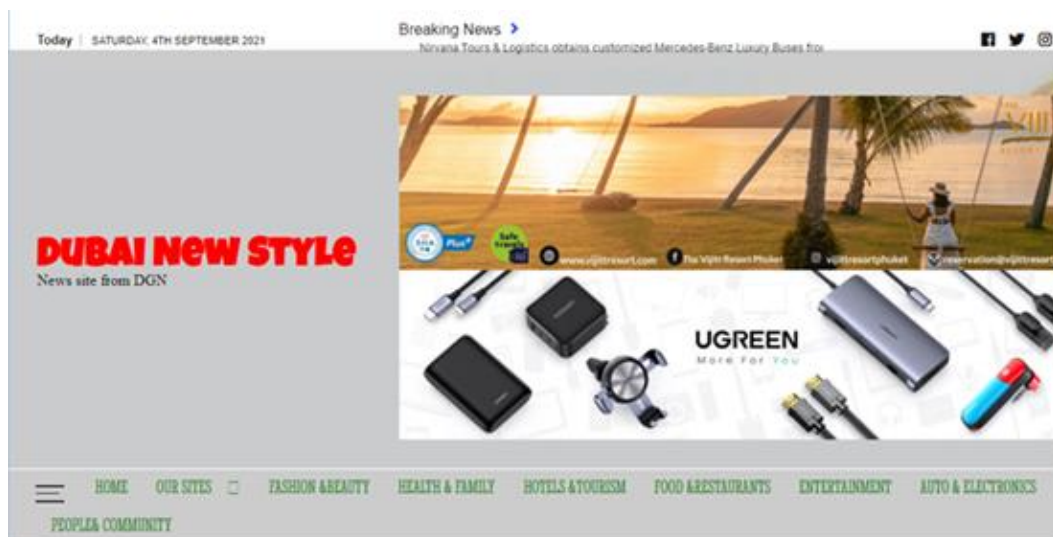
Today | SATURDAY, 4TH SEPTEMBER 2021

Breaking News >
Nirvana Tours & Logistics obtains customized Mercedes-Benz Luxury Buses fro

DUBAI New STYLe
News site from DGN

Plus+
Safe Travels
www.vijitresort.com
The Vijitt Resort Phuket
vijittresortphuket
reservation@vijittresort

UGREEN
More For You

HOME OUR SITES FASHION &BEAUTY HEALTH & FAMILY HOTELS &TOURISM FOOD &RESTAURANTS ENTERTAINMENT AUTO & ELECTRONICS PEOPLE& COMMUNITY